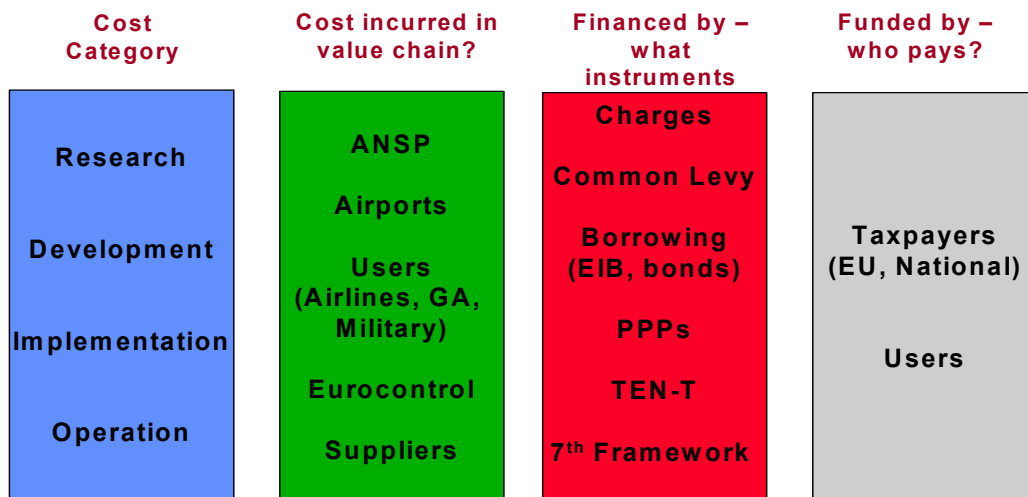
Cost Category

Cost incurred in value chain?

Financed by – what instruments

Funded by – who pays?

Research

Development

Implementation

Operation

ANSP

Airports

Users (Airlines, GA, Military)

Eurocontrol

Suppliers

Charges

Common Levy

Borrowing (EIB, bonds)

PPPs

TEN-T

7$^{th}$ Framework

Taxpayers (EU, National)

Users